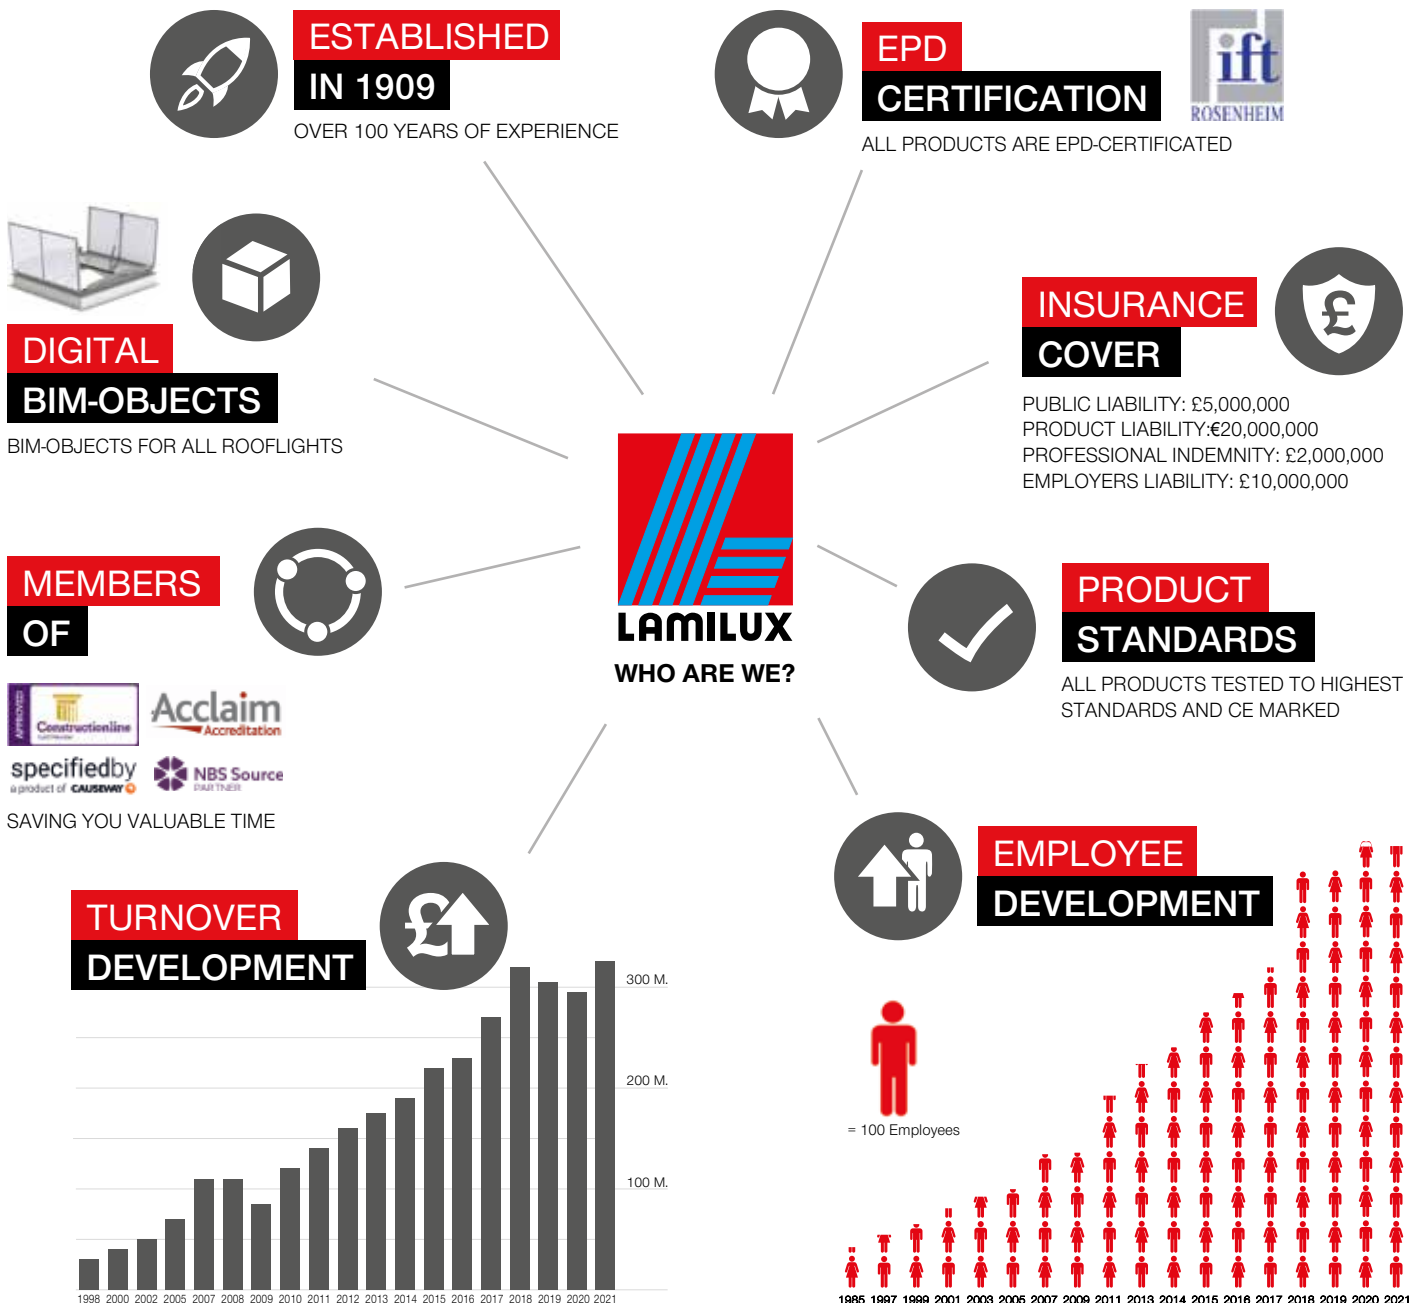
ESTABLISHED
IN 1909
OVER 100 YEARS OF EXPERIENCE

EPD
CERTIFICATION
ALL PRODUCTS ARE EPD-CERTIFICATED

ift
ROSENHEIM

DIGITAL
BIM-OBJECTS
BIM-OBJECTS FOR ALL ROOFLIGHTS

INSURANCE
COVER
PUBLIC LIABILITY: £5,000,000
PRODUCT LIABILITY:€20,000,000
PROFESSIONAL INDEMNITY: £2,000,000
EMPLOYERS LIABILITY: £10,000,000

LAMILUX
WHO ARE WE?

MEMBERS
OF
APPROVED Constructionline
Acclaim Accreditation
specifiedby a product of CAUSEWAY
NBS Source PARTNER
SAVING YOU VALUABLE TIME

PRODUCT
STANDARDS
ALL PRODUCTS TESTED TO HIGHEST STANDARDS AND CE MARKED

TURNOVER
DEVELOPMENT

300 M.
200 M.
100 M.
1998 2000 2002 2005 2007 2008 2009 2010 2011 2012 2013 2014 2015 2016 2017 2018 2019 2020 2021

EMPLOYEE
DEVELOPMENT
= 100 Employees
1985 1997 1999 2001 2003 2005 2007 2009 2011 2013 2014 2015 2016 2017 2018 2019 2020 2021